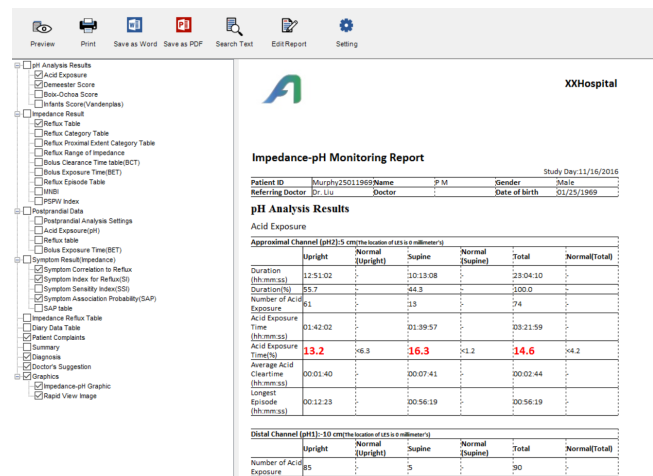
Preview Print Save as Word Save as PDF Search Text Edit Report Setting

pH Analysis Results
Acid Exposure
Demeester Score
Boix-Ochoa Score
Infants Score(Vandenplas)
Impedance Result
Reflux Table
Reflux Category Table
Reflux Proximal Extent Category Table
Reflux Range of Impedance
Bolus Clearance Time table(BCT)
Bolus Exposure Time(BET)
Reflux Episode Table
MNBI
PSPW Index
Postprandial Data
Postprandial Analysis Settings
Acid Expsoure(pH)
Reflux table
Bolus Exposure Time(BET)
Symptom Result(Impedance)
Symptom Correlation to Reflux
Symptom Index for Reflux(SI)
Symptom Sensitity Index(SSI)
Symptom Association Probability(SAP)
SAP table
Impedance Reflux Table
Diary Data Table
Patient Complaints
Summary
Diagnosis
Doctor's Suggestion
Graphics
Impedance-pH Graphic
Rapid View Image

XXHospital

Impedance-pH Monitoring Report

Study Day:11/16/2016

| Patient ID | Murphy25011969 | Name | P M | Gender | Male |
|---|---|---|---|---|---|
| Referring Doctor | Dr. Liu | Doctor | | Date of birth | 01/25/1969 |

pH Analysis Results

Acid Exposure

Approximal Channel (pH2):5 cm(The location of LES is 0 millimeter's)

| | Upright | Normal (Upright) | Supine | Normal (Supine) | Total | Normal(Total) |
|---|---|---|---|---|---|---|
| Duration (hh:mm:ss) | 12:51:02 | - | 10:13:08 | - | 23:04:10 | - |
| Duration(%) | 55.7 | - | 44.3 | - | 100.0 | - |
| Number of Acid Exposure | 61 | - | 13 | - | 74 | - |
| Acid Exposure Time (hh:mm:ss) | 01:42:02 | - | 01:39:57 | - | 03:21:59 | - |
| Acid Exposure Time(%) | 13.2 | <6.3 | 16.3 | <1.2 | 14.6 | <4.2 |
| Average Acid Cleartime (hh:mm:ss) | 00:01:40 | - | 00:07:41 | - | 00:02:44 | - |
| Longest Episode (hh:mm:ss) | 00:12:23 | - | 00:56:19 | - | 00:56:19 | - |

Distal Channel (pH1):-10 cm(The location of LES is 0 millimeter's)

| | Upright | Normal (Upright) | Supine | Normal (Supine) | Total | Normal(Total) |
|---|---|---|---|---|---|---|
| Number of Acid Exposure | 85 | - | 5 | - | 90 | - |